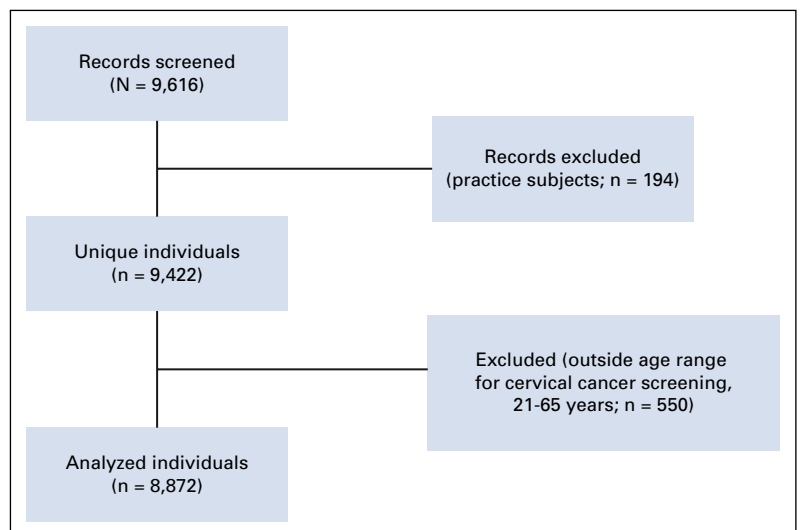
Records screened
(N = 9,616)

Records excluded
(practice subjects; n = 194)

Unique individuals
(n = 9,422)

Excluded (outside age range for cervical cancer screening, 21-65 years; n = 550)

Analyzed individuals
(n = 8,872)